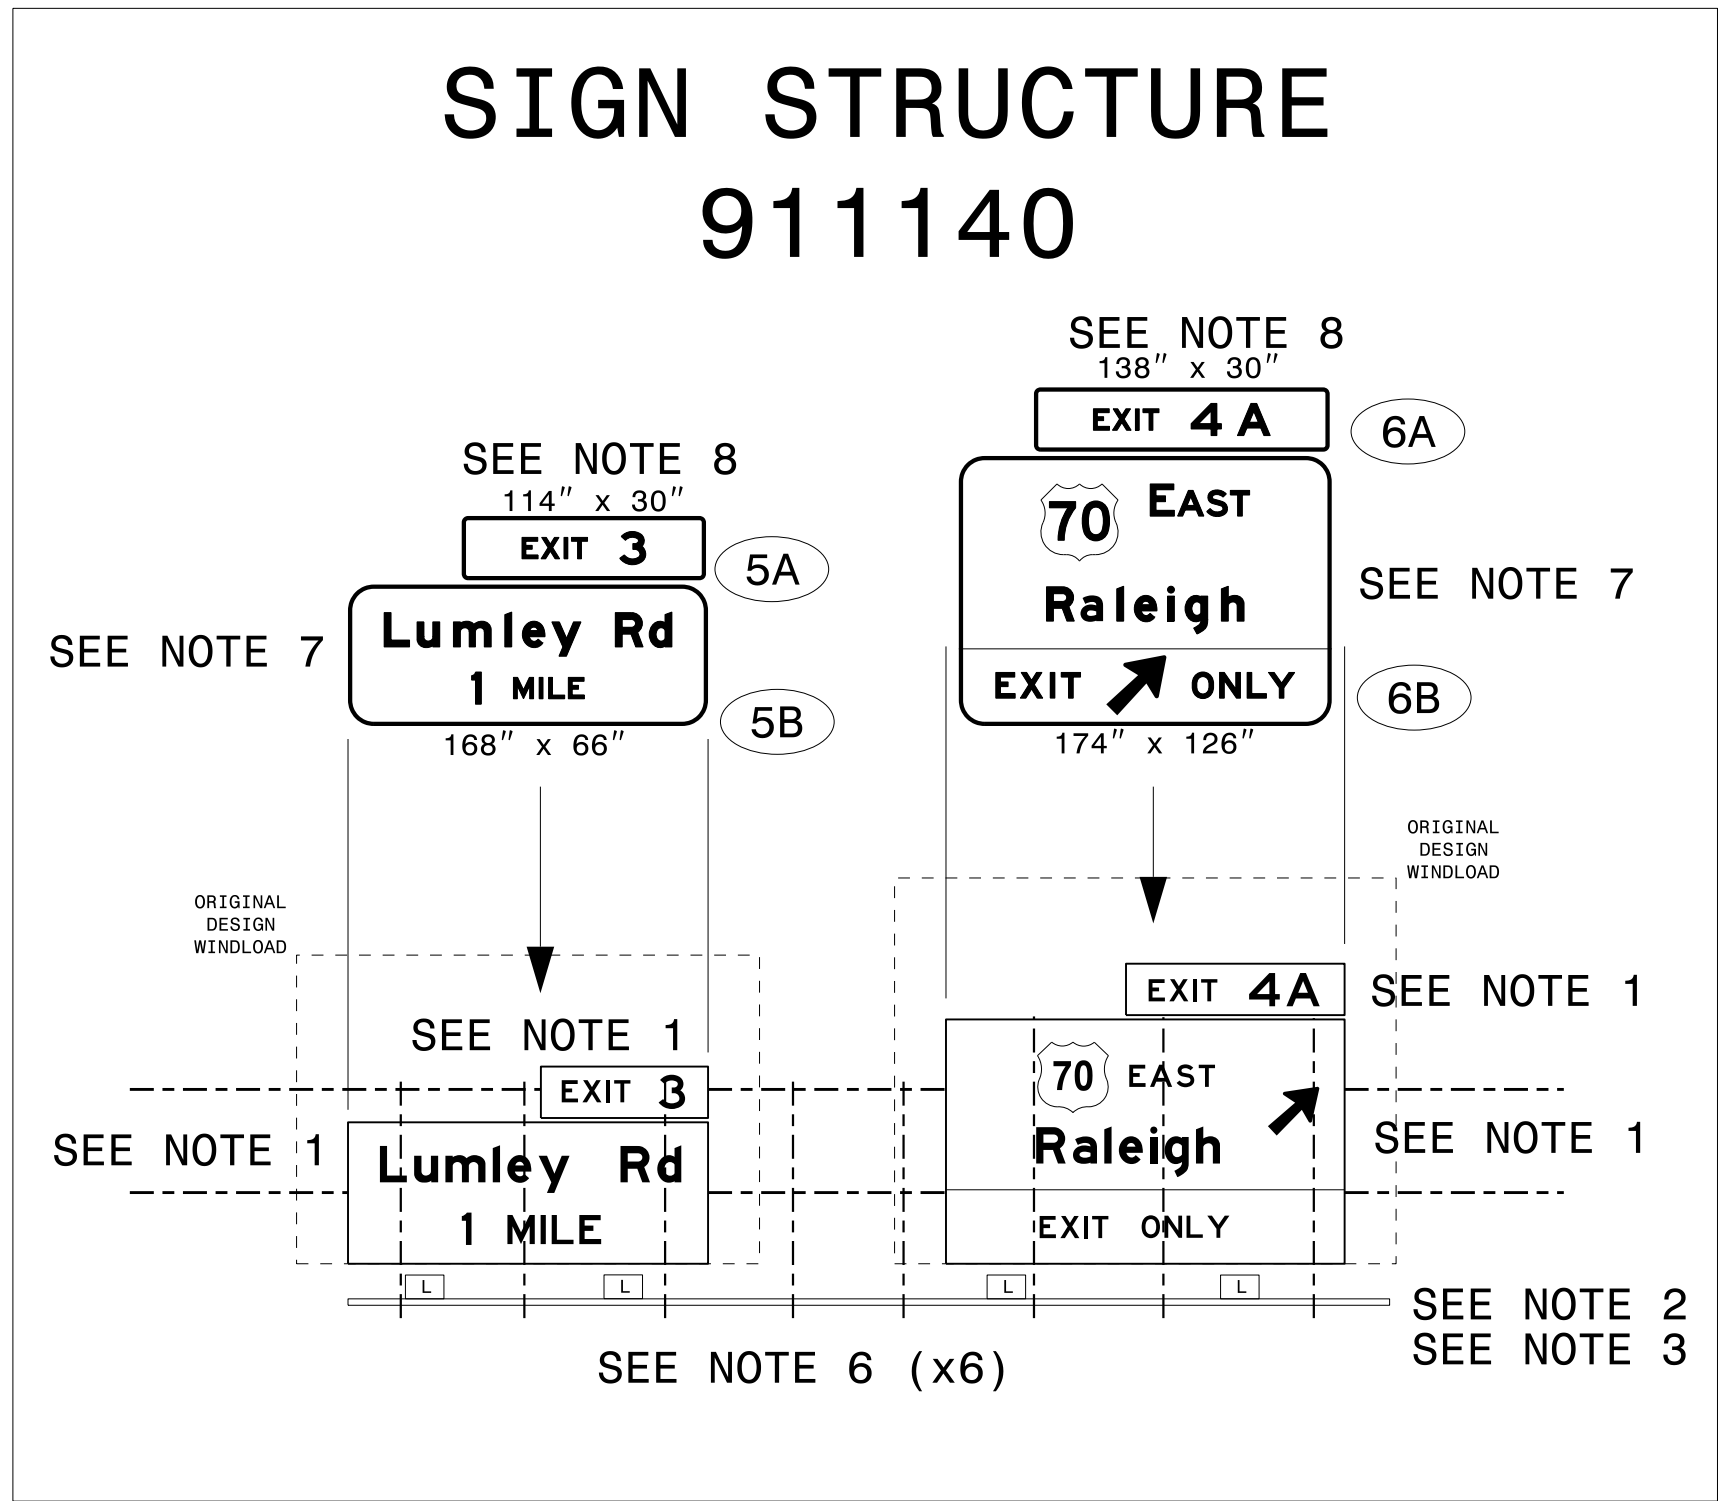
SIGN STRUCTURE
911140

SEE NOTE 8
138″ x 30″
EXIT 4 A
6A

70 EAST
Raleigh
EXIT ONLY
SEE NOTE 7
6B
174″ x 126″

SEE NOTE 8
114″ x 30″
EXIT 3
5A

SEE NOTE 7
Lumley Rd
1 MILE
5B
168″ x 66″

ORIGINAL
DESIGN
WINDLOAD

ORIGINAL
DESIGN
WINDLOAD

EXIT 4A
SEE NOTE 1

SEE NOTE 1
EXIT 3

70 EAST
Raleigh
EXIT ONLY
SEE NOTE 1

SEE NOTE 1
Lumley Rd
1 MILE

L L L L

SEE NOTE 2
SEE NOTE 3

SEE NOTE 6 (x6)